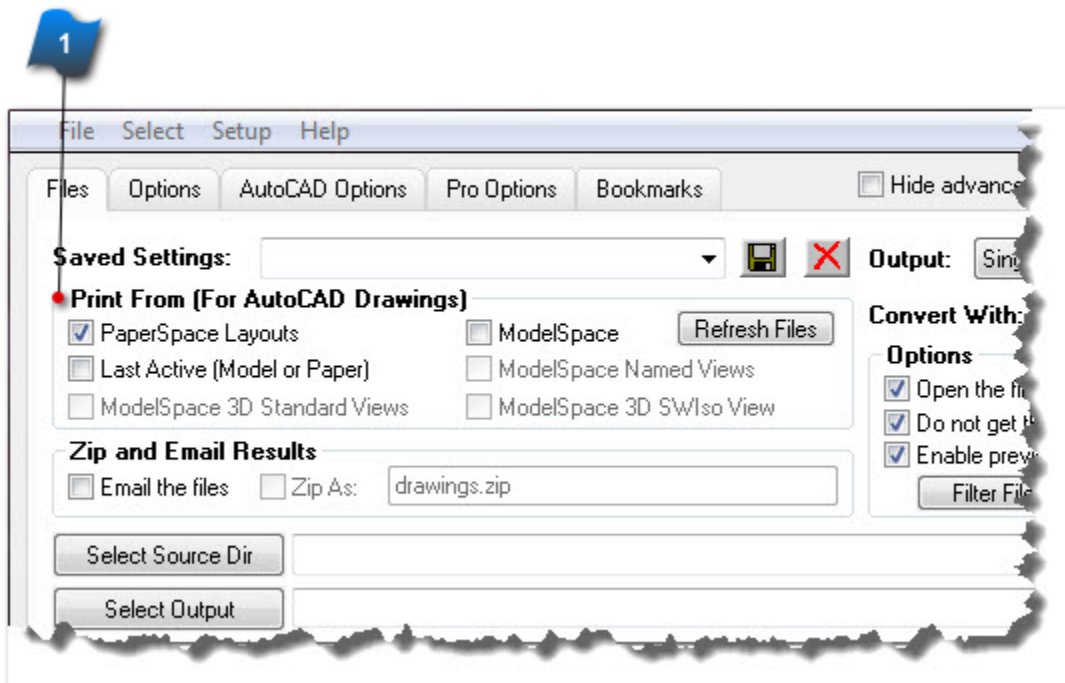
1

File Select Setup Help

Files Options AutoCAD Options Pro Options Bookmarks

Hide advanc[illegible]

Saved Settings:

Output: Sing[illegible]

Print From (For AutoCAD Drawings)

PaperSpace Layouts

ModelSpace

Refresh Files

Last Active (Model or Paper)

ModelSpace Named Views

ModelSpace 3D Standard Views

ModelSpace 3D SWIso View

Convert With:

Options

Open the fi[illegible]

Do not get t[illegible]

Enable prev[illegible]

Filter Fil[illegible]

Zip and Email Results

Email the files

Zip As:

drawings.zip

Select Source Dir

Select Output